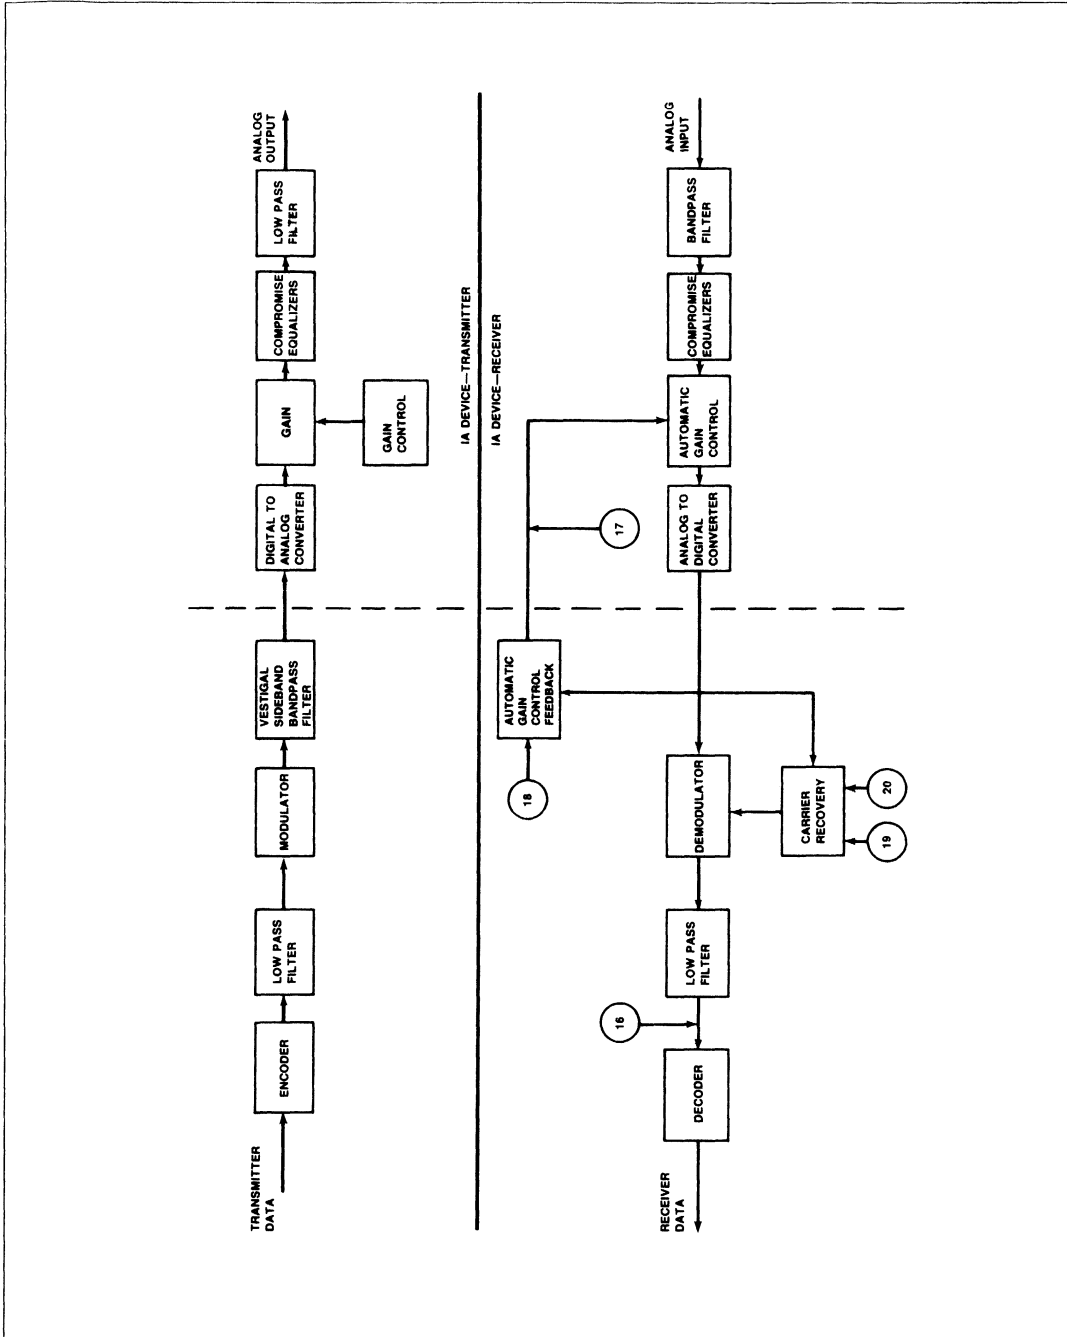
TRANSMITTER DATA

ENCODER

LOW PASS FILTER

MODULATOR

VESTIGAL SIDEBAND BANDPASS FILTER

DIGITAL TO ANALOG CONVERTER

GAIN

GAIN CONTROL

COMPROMISE EQUALIZERS

LOW PASS FILTER

ANALOG OUTPUT

IA DEVICE—TRANSMITTER

IA DEVICE—RECEIVER

RECEIVER DATA

DECODER

16

LOW PASS FILTER

DEMODULATOR

CARRIER RECOVERY

19

20

18

AUTOMATIC GAIN CONTROL FEEDBACK

17

ANALOG TO DIGITAL CONVERTER

AUTOMATIC GAIN CONTROL

COMPROMISE EQUALIZERS

BANDPASS FILTER

ANALOG INPUT